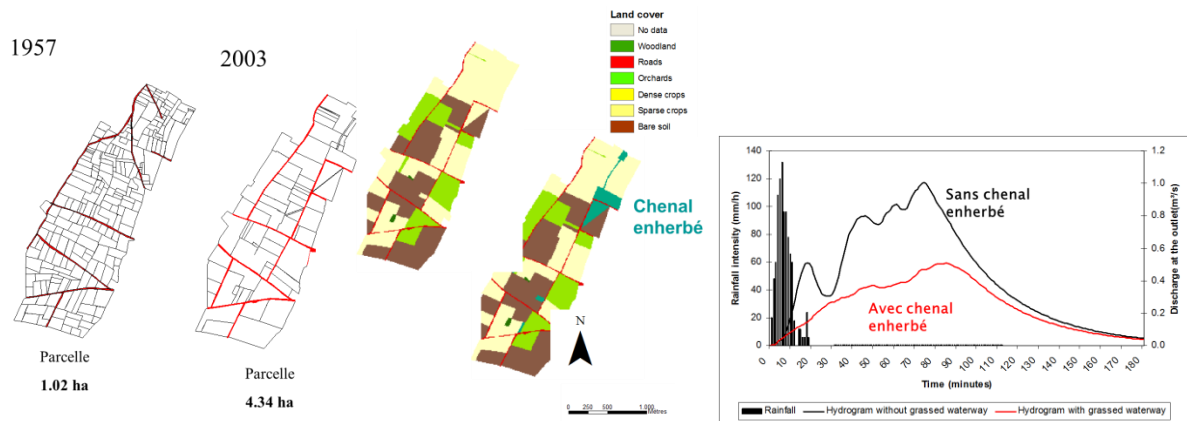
1957

Parcelle

1.02 ha

2003

Parcelle

4.34 ha

Land cover
No data
Woodland
Roads
Orchards
Dense crops
Sparse crops
Bare soil

Chenal enherbé

N

0 250 500 1,000 Metres

Sans chenal enherbé

Avec chenal enherbé

Rainfall intensity (mm/h)
Discharge at the outlet(m³/s)
Time (minutes)

0, 20, 40, 60, 80, 100, 120, 140
0.0, 0.2, 0.4, 0.6, 0.8, 1.0, 1.2
0, 10, 20, 30, 40, 50, 60, 70, 80, 90, 100, 110, 120, 130, 140, 150, 160, 170, 180

Rainfall — Hydrogram without grassed waterway — Hydrogram with grassed waterway